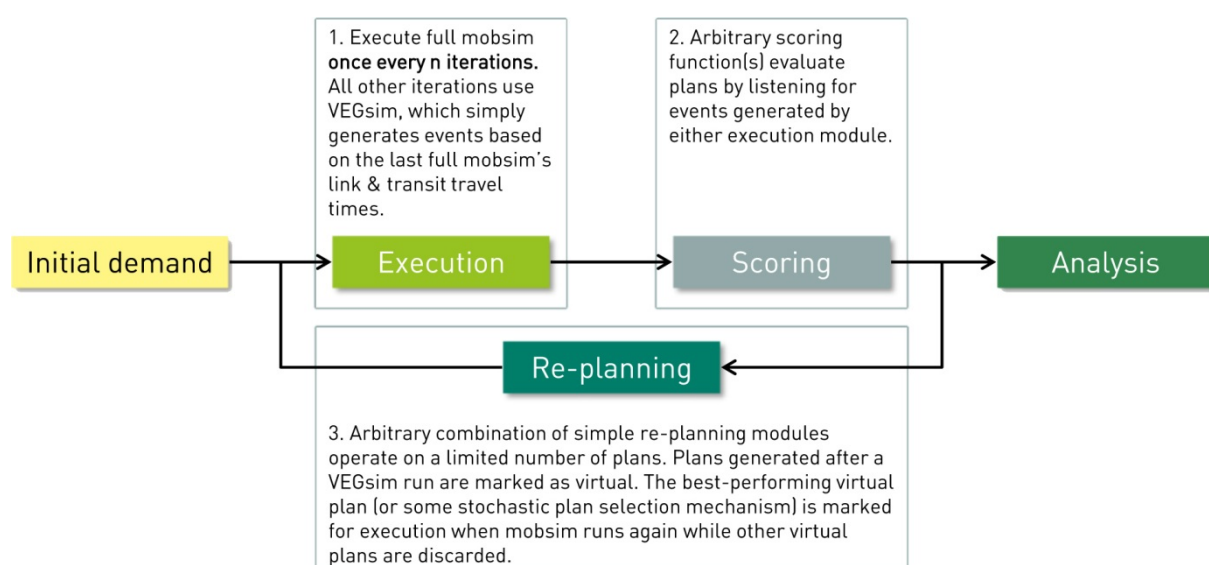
1. Execute full mobsim **once every n iterations.** All other iterations use VEGsim, which simply generates events based on the last full mobsim's link & transit travel times.

2. Arbitrary scoring function(s) evaluate plans by listening for events generated by either execution module.

Initial demand

Execution

Scoring

Analysis

Re-planning

3. Arbitrary combination of simple re-planning modules operate on a limited number of plans. Plans generated after a VEGsim run are marked as virtual. The best-performing virtual plan (or some stochastic plan selection mechanism) is marked for execution when mobsim runs again while other virtual plans are discarded.